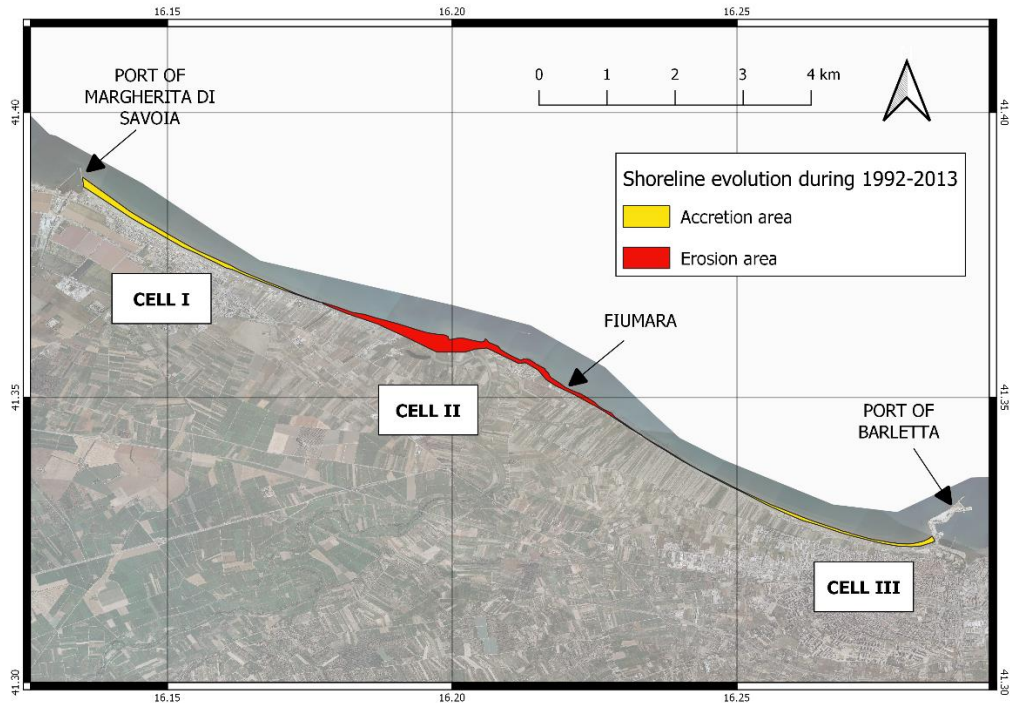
16.15
16.20
16.25

41.40
41.40

PORT OF MARGHERITA DI SAVOIA

0 1 2 3 4 km

Shoreline evolution during 1992-2013
Accretion area
Erosion area

CELL I

FIUMARA

41.35
41.35

CELL II

PORT OF BARLETTA

CELL III

41.30
41.30

16.15
16.20
16.25